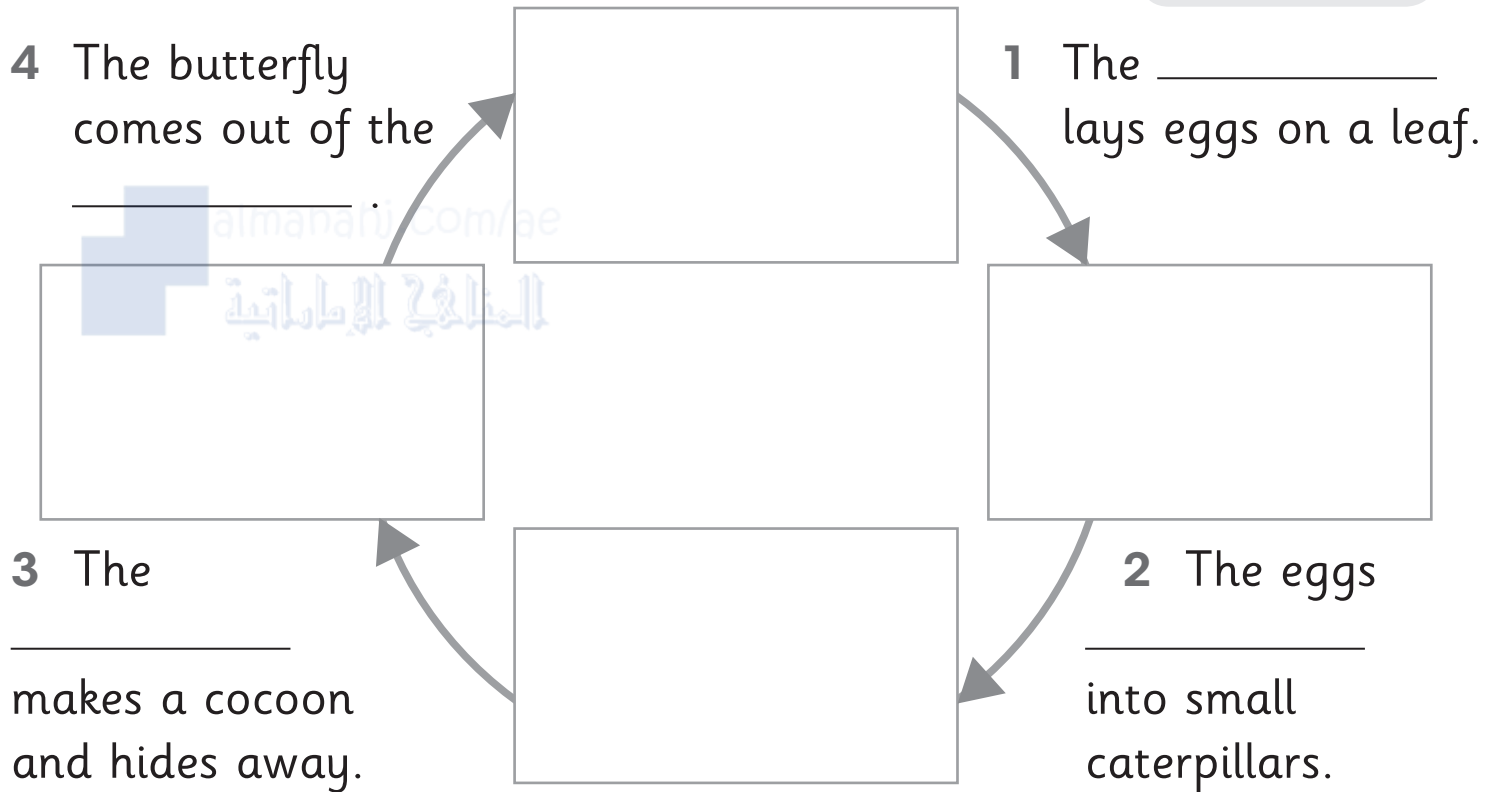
1 The ___________ lays eggs on a leaf.

2 The eggs ___________ into small caterpillars.

3 The ___________ makes a cocoon and hides away.

4 The butterfly comes out of the ___________ .

almanahj.com/ae

المناهج الإماراتية